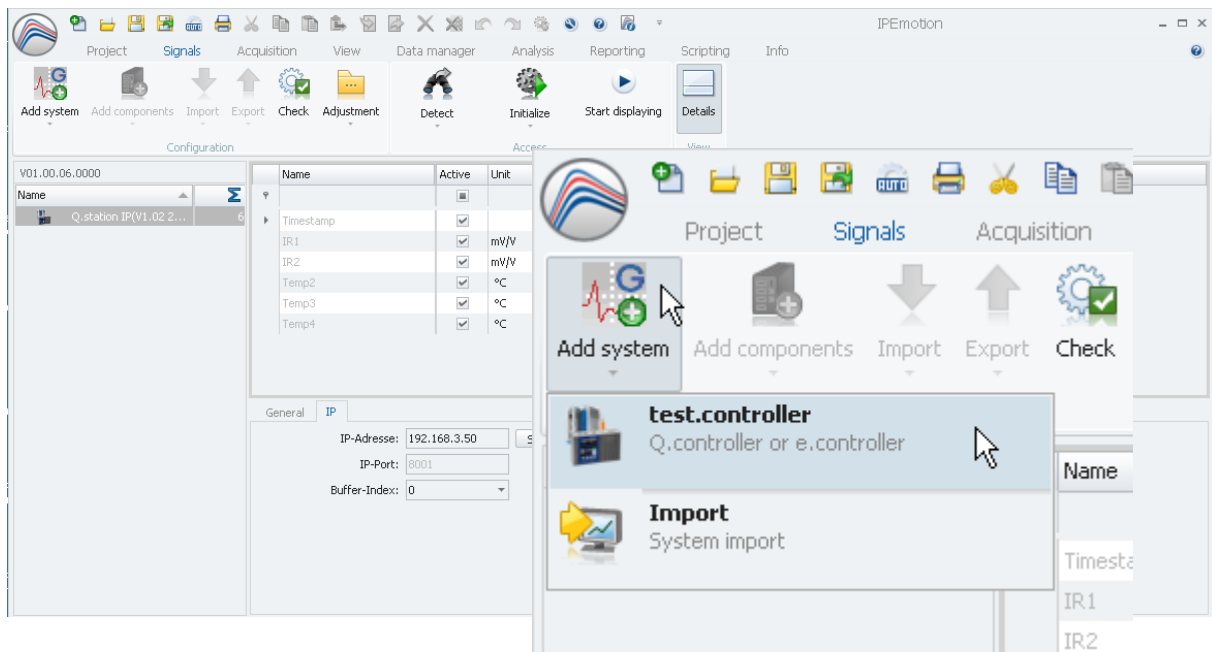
IPEmotion

Project Signals Acquisition View Data manager Analysis Reporting Scripting Info

Add system Add components Import Export Check Adjustment
Configuration

Detect Initialize Start displaying
Access

Details
View

V01.00.06.0000

| Name | Σ |
|---|---|
| Q.station IP(V1.02 2... | 6 |

| | Name | Active | Unit |
|---|---|---|---|
| | | | |
| | Timestamp | ✓ | |
| | IR1 | ✓ | mV/V |
| | IR2 | ✓ | mV/V |
| | Temp2 | ✓ | °C |
| | Temp3 | ✓ | °C |
| | Temp4 | ✓ | °C |

General IP

IP-Adresse: 192.168.3.50
IP-Port: 8001
Buffer-Index: 0

Project Signals Acquisition

Add system Add components Import Export Check

test.controller
Q.controller or e.controller

Import
System import

Name

Timesta
IR1
IR2